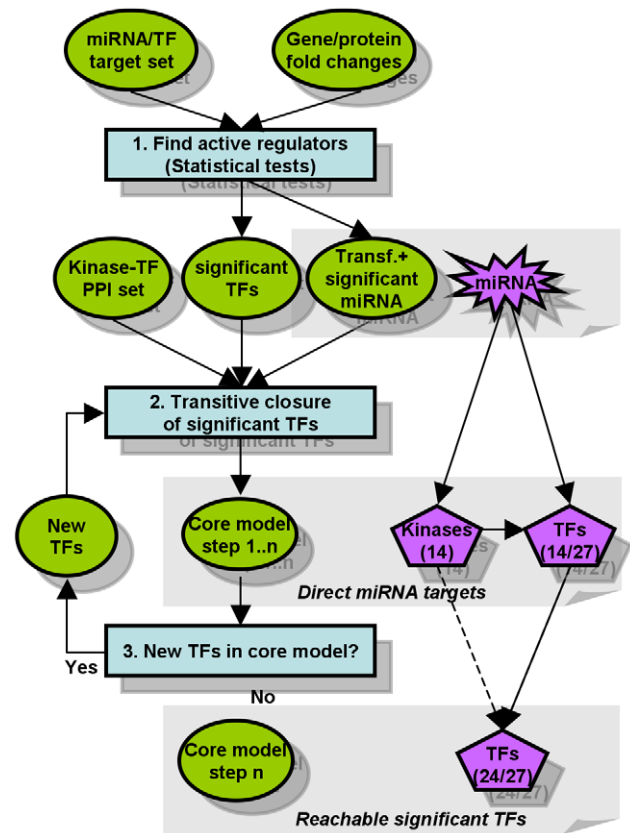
miRNA/TF target set

Gene/protein fold changes

1. Find active regulators (Statistical tests)

Kinase-TF PPI set

significant TFs

Transf.+ significant miRNA

miRNA

2. Transitive closure of significant TFs

New TFs

Core model step 1..n

Kinases (14)

TFs (14/27)

Direct miRNA targets

3. New TFs in core model?

Yes

No

Core model step n

TFs (24/27)

Reachable significant TFs